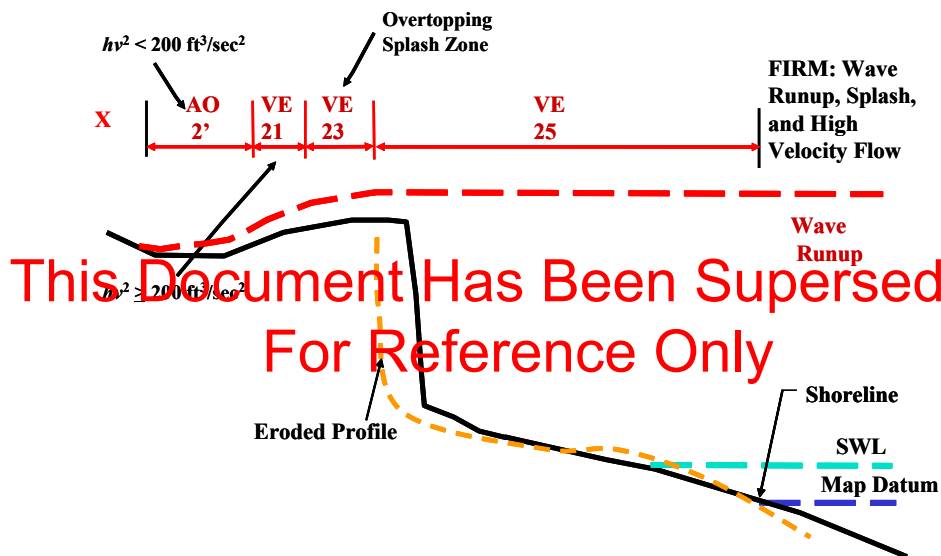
$hv^2 < 200$ ft$^3$/sec$^2$

Overtopping Splash Zone

X

AO 2'

VE 21

VE 23

VE 25

FIRM: Wave Runup, Splash, and High Velocity Flow

Wave Runup

This Document Has Been Supersed

For Reference Only

$hv^2 \geq 200$ ft$^3$/sec$^2$

Shoreline

Eroded Profile

SWL

Map Datum